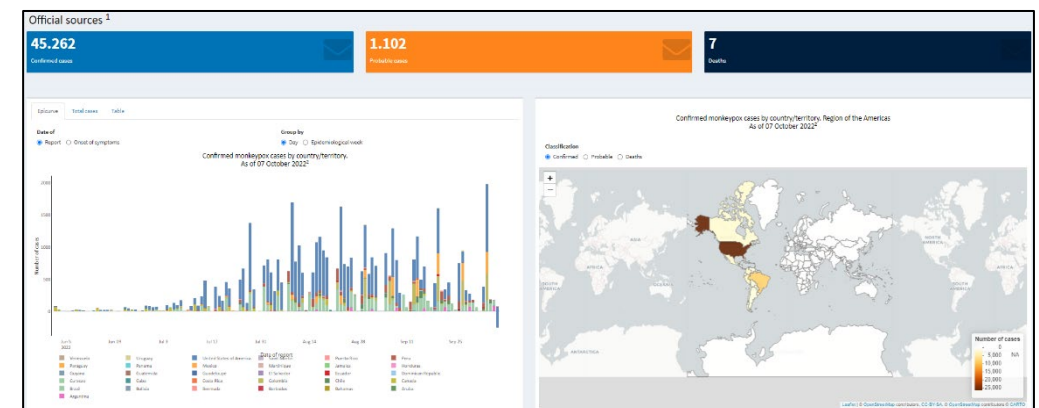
Official sources $^1$

45.262
Confirmed cases

1.102
Probable cases

7
Deaths

Epicurve Total cases Table

Date of
Report Onset of symptoms

Group by
Day Epidemiological week

Confirmed monkeypox cases by country/territory.
As of 07 October 2022$^2$

Number of cases

Date of report

Confirmed monkeypox cases by country/territory. Region of the Americas
As of 07 October 2022$^2$

Classification
Confirmed Probable Deaths

+
−

Number of cases
5,000 NA
10,000
15,000
20,000
25,000

Leaflet | © OpenStreetMap contributors, CC-BY-SA, © OpenStreetMap contributors © CARTO